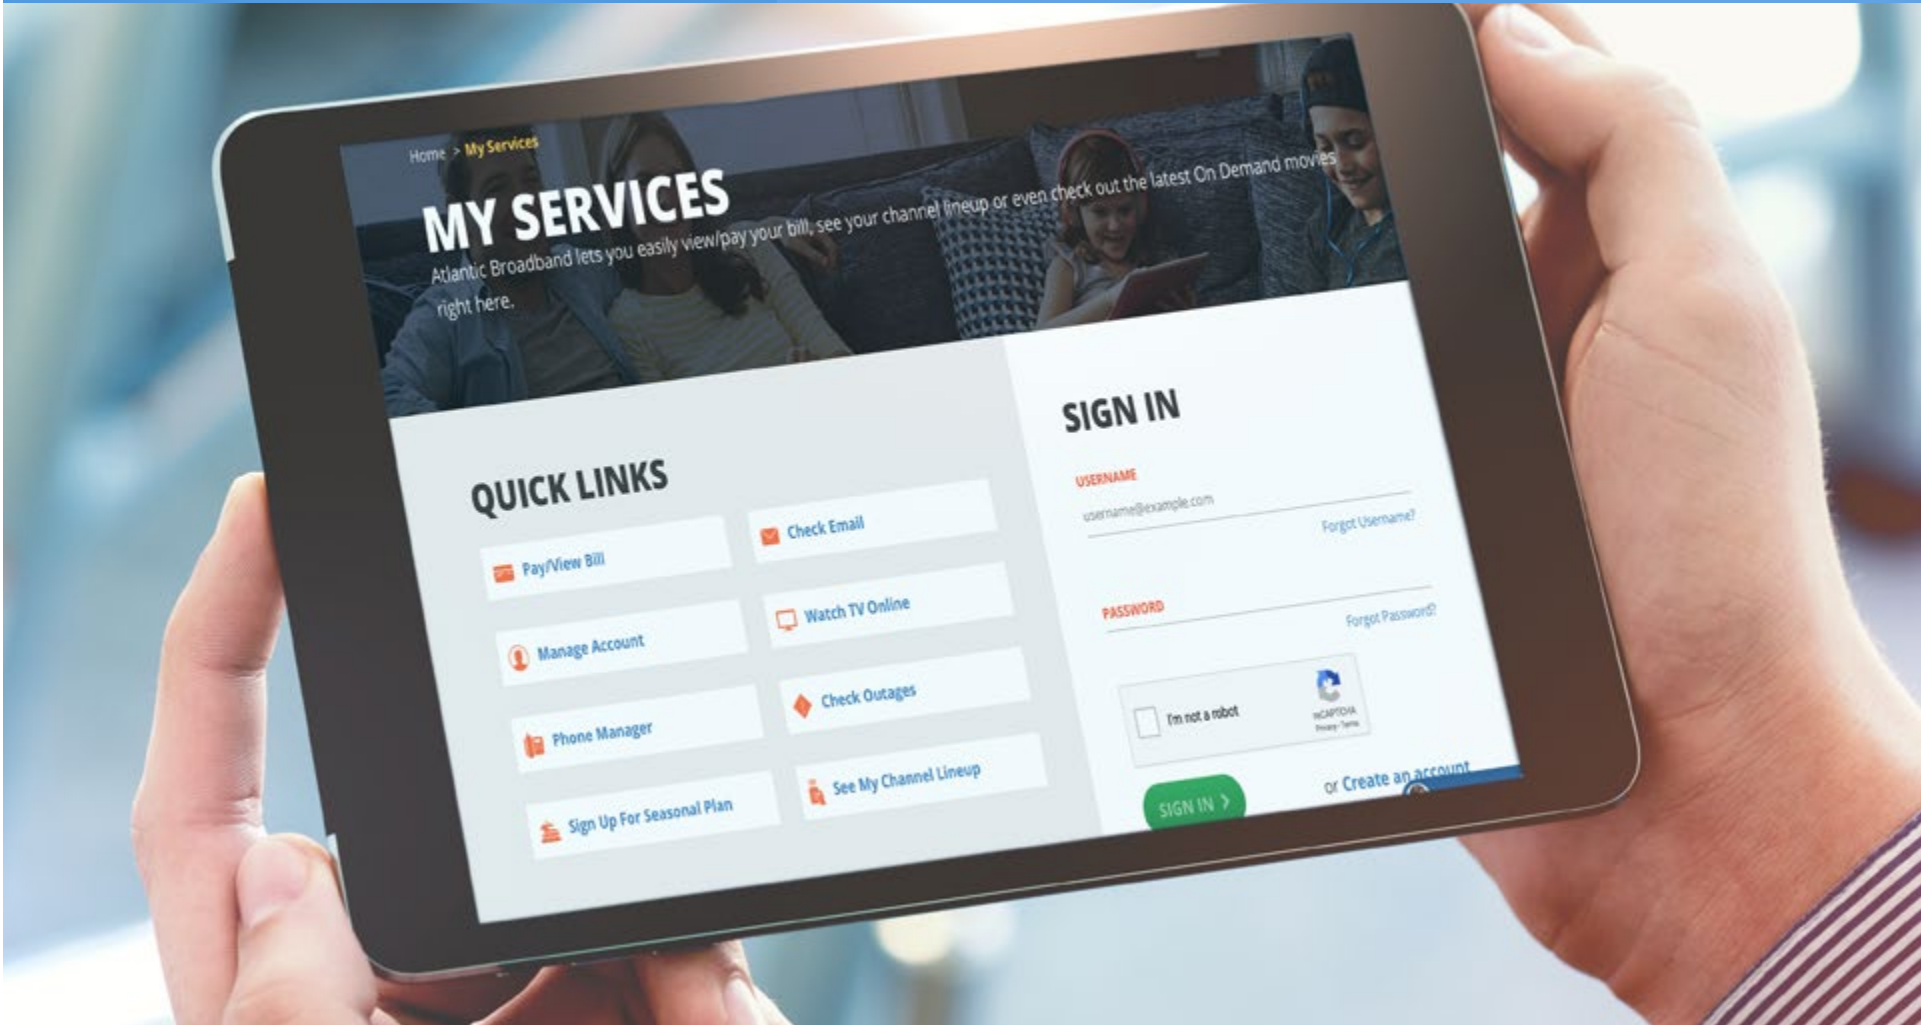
Home > My Services

MY SERVICES

Atlantic Broadband lets you easily view/pay your bill, see your channel lineup or even check out the latest On Demand movies right here.

QUICK LINKS

Pay/View Bill

Check Email

Manage Account

Watch TV Online

Phone Manager

Check Outages

Sign Up For Seasonal Plan

See My Channel Lineup

SIGN IN

USERNAME

username@example.com

Forgot Username?

PASSWORD

Forgot Password?

I'm not a robot

reCAPTCHA
Privacy - Terms

SIGN IN >

or Create an account